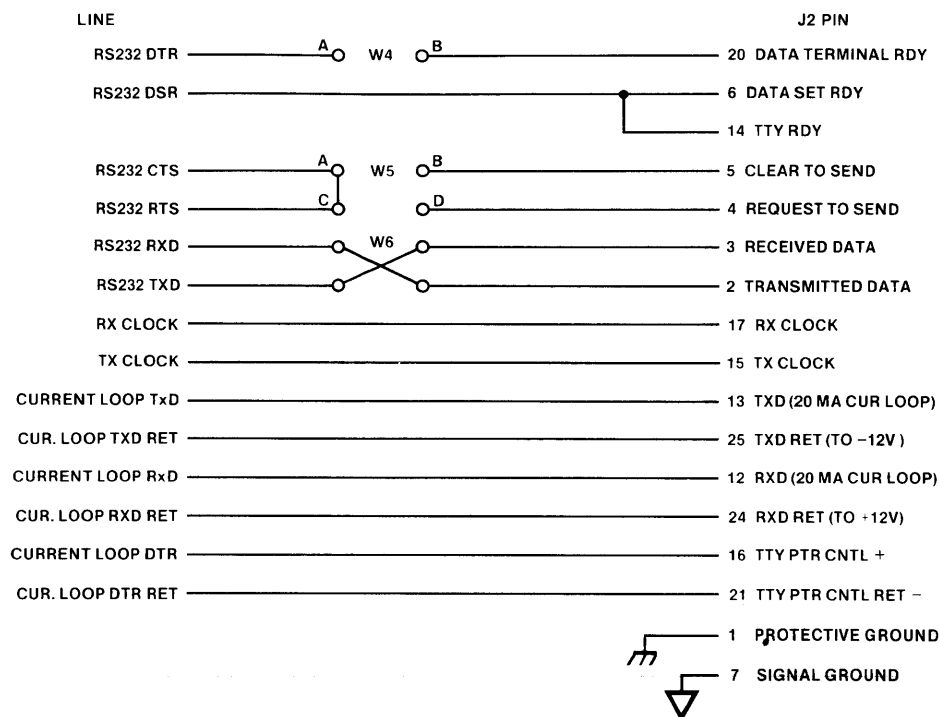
LINE

J2 PIN

RS232 DTR

A

W4

B

20 DATA TERMINAL RDY

RS232 DSR

6 DATA SET RDY

14 TTY RDY

RS232 CTS

A

W5

B

5 CLEAR TO SEND

RS232 RTS

C

D

4 REQUEST TO SEND

RS232 RXD

W6

3 RECEIVED DATA

RS232 TXD

2 TRANSMITTED DATA

RX CLOCK

17 RX CLOCK

TX CLOCK

15 TX CLOCK

CURRENT LOOP TxD

13 TXD (20 MA CUR LOOP)

CUR. LOOP TXD RET

25 TXD RET (TO −12V)

CURRENT LOOP RxD

12 RXD (20 MA CUR LOOP)

CUR. LOOP RXD RET

24 RXD RET (TO +12V)

CURRENT LOOP DTR

16 TTY PTR CNTL +

CUR. LOOP DTR RET

21 TTY PTR CNTL RET −

1 PROTECTIVE GROUND

7 SIGNAL GROUND